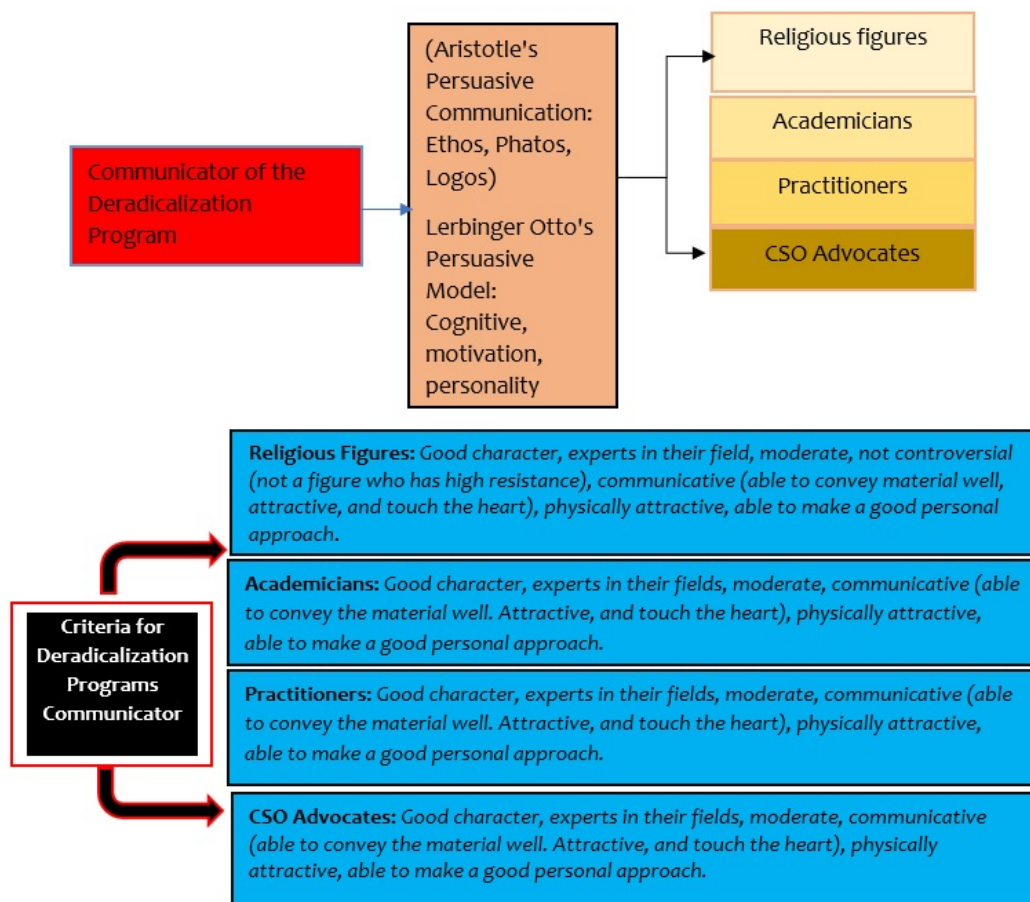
Communicator of the Deradicalization Program

(Aristotle's Persuasive Communication: Ethos, Phatos, Logos)

Lerbinger Otto's Persuasive Model: Cognitive, motivation, personality

Religious figures

Academicians

Practitioners

CSO Advocates

Criteria for Deradicalization Programs Communicator

**Religious Figures:** *Good character, experts in their field, moderate, not controversial (not a figure who has high resistance), communicative (able to convey material well, attractive, and touch the heart), physically attractive, able to make a good personal approach.*

**Academicians:** *Good character, experts in their fields, moderate, communicative (able to convey the material well. Attractive, and touch the heart), physically attractive, able to make a good personal approach.*

**Practitioners:** *Good character, experts in their fields, moderate, communicative (able to convey the material well. Attractive, and touch the heart), physically attractive, able to make a good personal approach.*

**CSO Advocates:** *Good character, experts in their fields, moderate, communicative (able to convey the material well. Attractive, and touch the heart), physically attractive, able to make a good personal approach.*